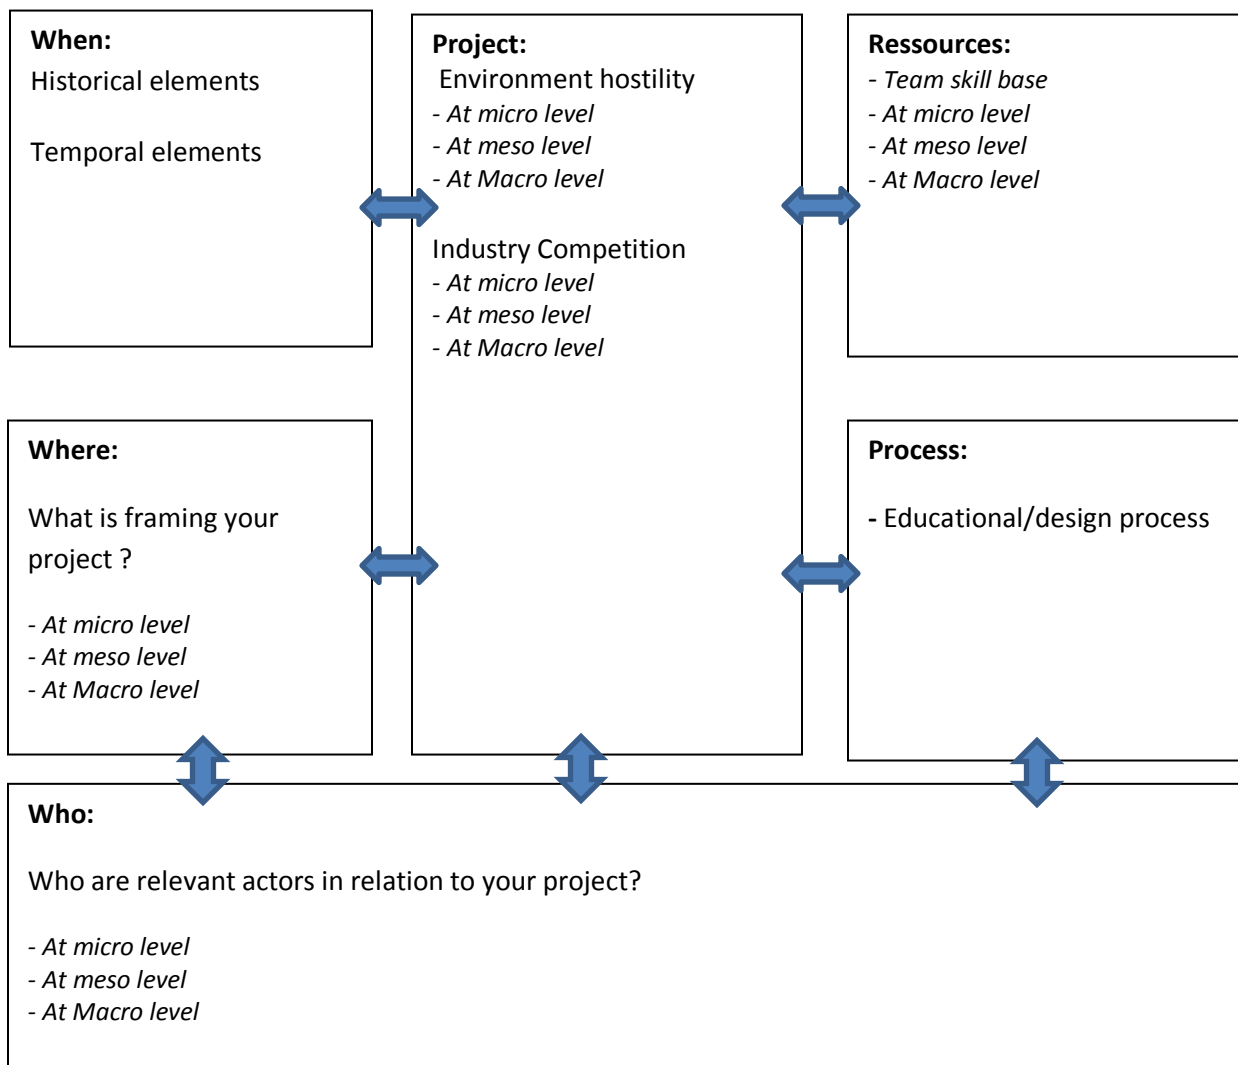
**When:**
Historical elements

Temporal elements

**Project:**
Environment hostility
*- At micro level*
*- At meso level*
*- At Macro level*

Industry Competition
*- At micro level*
*- At meso level*
*- At Macro level*

**Ressources:**
*- Team skill base*
*- At micro level*
*- At meso level*
*- At Macro level*

**Where:**

What is framing your project ?

*- At micro level*
*- At meso level*
*- At Macro level*

**Process:**

- Educational/design process

**Who:**

Who are relevant actors in relation to your project?

*- At micro level*
*- At meso level*
*- At Macro level*